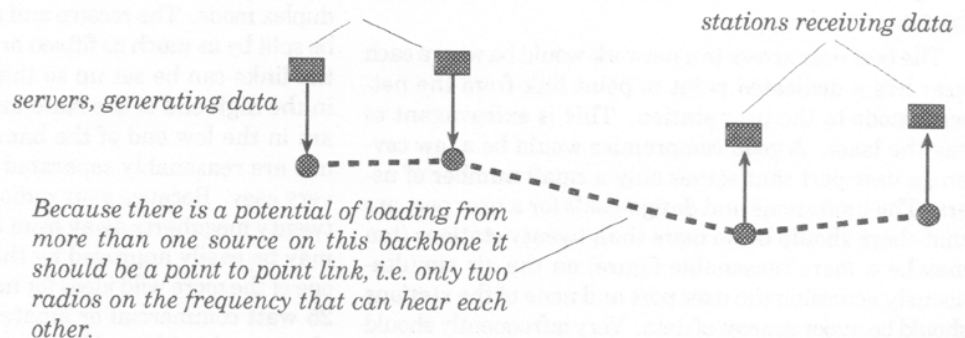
stations receiving data

servers, generating data

Because there is a potential of loading from more than one source on this backbone it should be a point to point link, i.e. only two radios on the frequency that can hear each other.